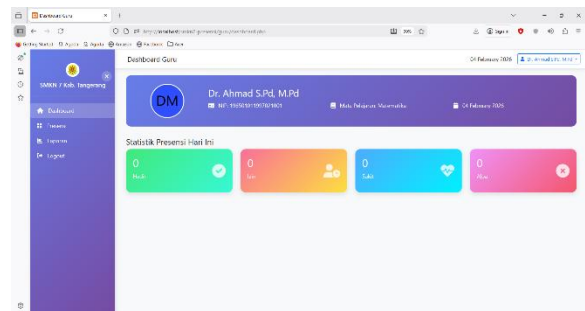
Dashboard Guru
Getting Started Apple Agenda Absensi Aris Admin Kiri

SMKN 7 Kab. Tangerang
Dashboard
Presensi
Laporan
Logout

Dashboard Guru
04 February 2026
Dr. Ahmad S.Pd, M.Pd

DM
Dr. Ahmad S.Pd, M.Pd
NIP: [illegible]
Mata Pelajaran: Matematika
04 February 2026

Statistik Presensi Hari Ini
0
Hadir
0
Izin
0
Sakit
0
Alpa